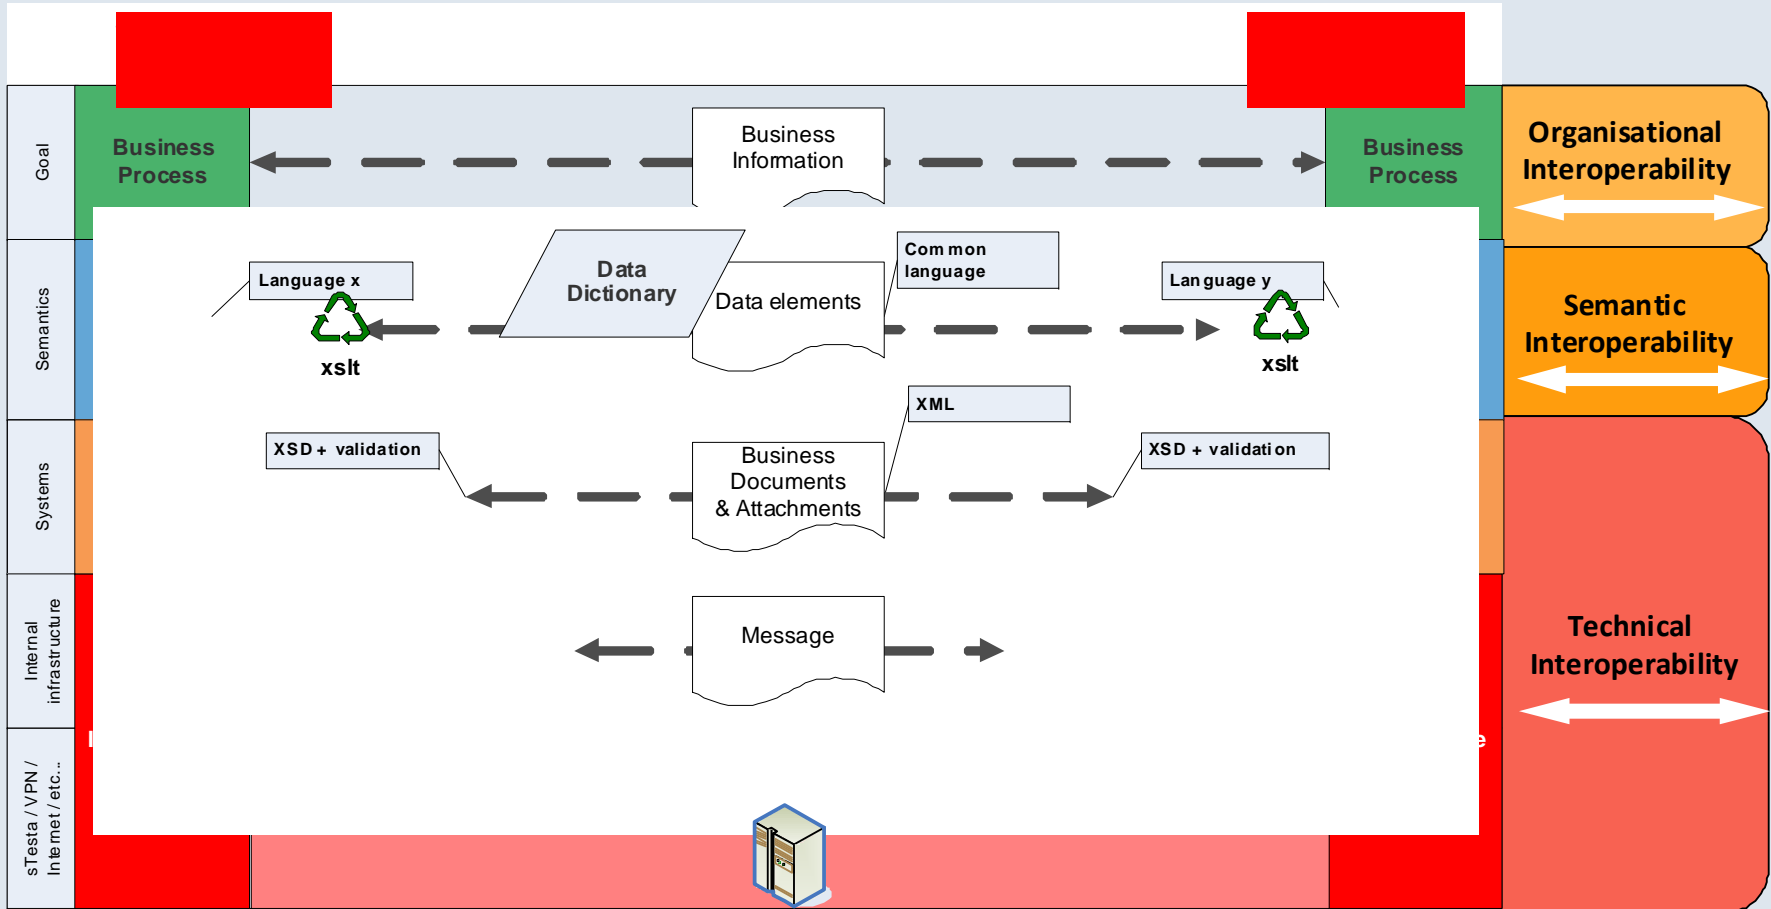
Goal

Business Process

Business Information

Business Process

Organisational Interoperability

Semantics

Language x

xslt

Data Dictionary

Data elements

Com mon language

Lan guage y

xslt

Semantic Interoperability

Systems

XSD + validation

XML

Business Documents & Attachments

XSD + validation

Internal infrastructure

Message

Technical Interoperability

sTesta / VPN / Internet / etc..